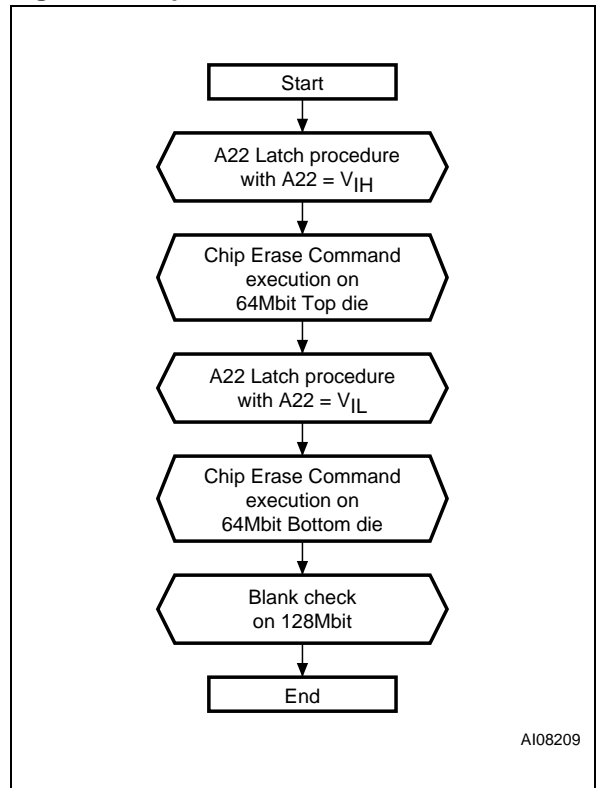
Start

A22 Latch procedure with A22 = $V_{IH}$

Chip Erase Command execution on 64Mbit Top die

A22 Latch procedure with A22 = $V_{IL}$

Chip Erase Command execution on 64Mbit Bottom die

Blank check on 128Mbit

End

AI08209